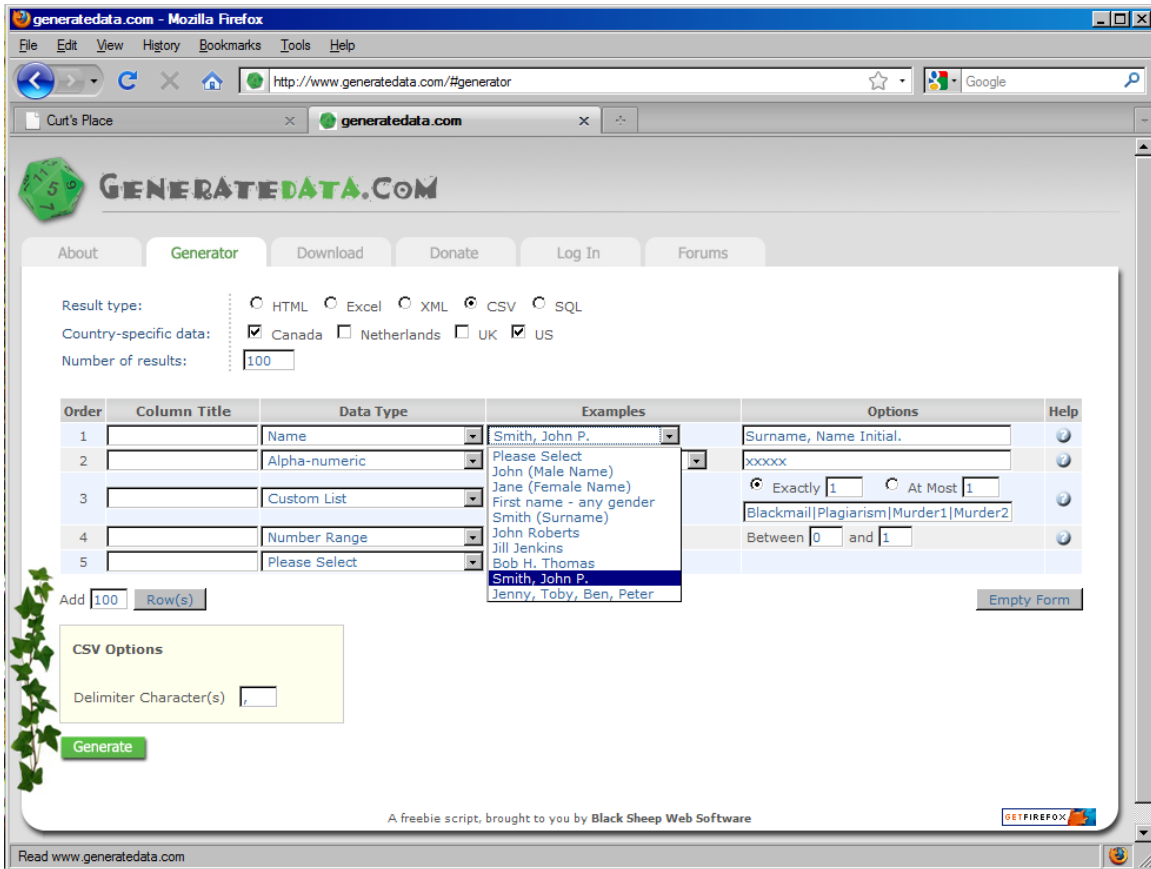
generatedata.com - Mozilla Firefox

File Edit View History Bookmarks Tools Help

http://www.generatedata.com/#generator

Google

Curt's Place

generatedata.com

GENERATEDATA.COM

About Generator Download Donate Log In Forums

Result type: HTML Excel XML CSV SQL
Country-specific data: Canada Netherlands UK US
Number of results: 100

| Order | Column Title | Data Type | Examples | Options | Help |
|---|---|---|---|---|---|
| 1 | | Name | Smith, John P. | Surname, Name Initial. | |
| 2 | | Alpha-numeric | | xxxxx | |
| 3 | | Custom List | | Exactly 1 At Most 1 Blackmail\|Plagiarism\|Murder1\|Murder2 | |
| 4 | | Number Range | | Between 0 and 1 | |
| 5 | | Please Select | | | |

Please Select
John (Male Name)
Jane (Female Name)
First name - any gender
Smith (Surname)
John Roberts
Jill Jenkins
Bob H. Thomas
Smith, John P.
Jenny, Toby, Ben, Peter

Add 100 Row(s)

Empty Form

CSV Options

Delimiter Character(s) ,

Generate

A freebie script, brought to you by Black Sheep Web Software

GET FIREFOX

Read www.generatedata.com